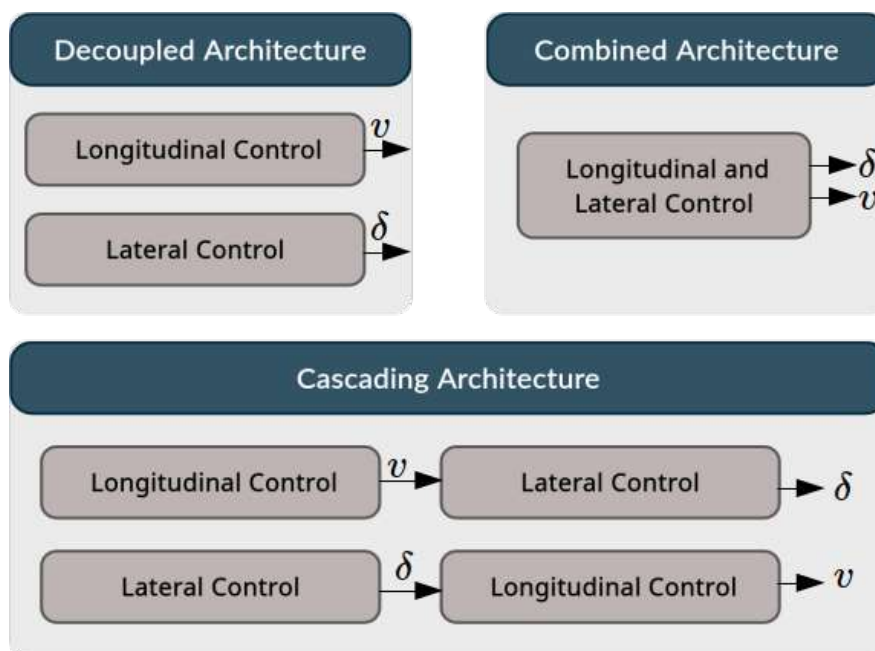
Decoupled Architecture

Longitudinal Control $v$

Lateral Control $\delta$

Combined Architecture

Longitudinal and Lateral Control $\delta$ $v$

Cascading Architecture

Longitudinal Control $v$ Lateral Control $\delta$

Lateral Control $\delta$ Longitudinal Control $v$